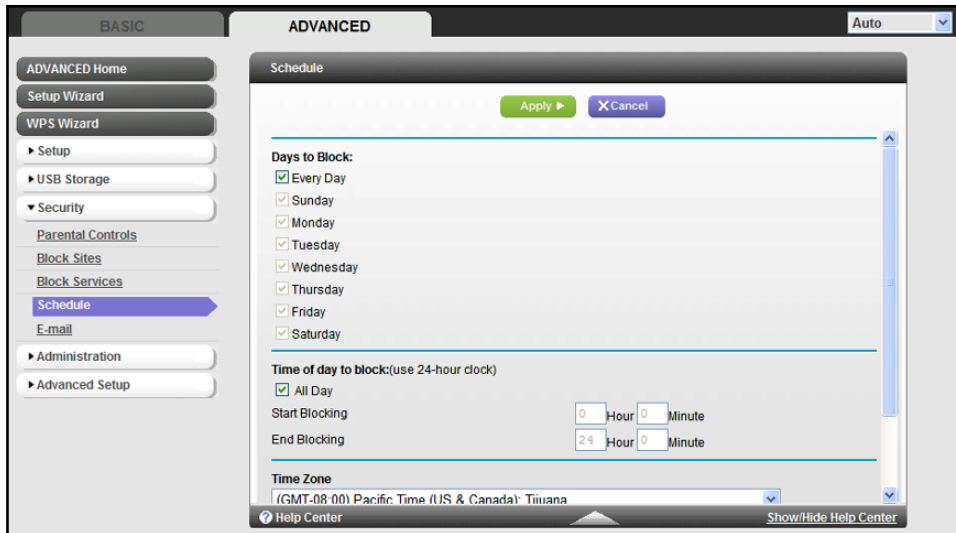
BASIC

ADVANCED

Auto

ADVANCED Home

Setup Wizard

WPS Wizard

▸ Setup

▸ USB Storage

▾ Security

Parental Controls

Block Sites

Block Services

Schedule

E-mail

▸ Administration

▸ Advanced Setup

Schedule

Apply ▸

✕ Cancel

Days to Block:

Every Day

Sunday

Monday

Tuesday

Wednesday

Thursday

Friday

Saturday

Time of day to block:(use 24-hour clock)

All Day

Start Blocking 0 Hour 0 Minute

End Blocking 24 Hour 0 Minute

Time Zone

(GMT-08:00) Pacific Time (US & Canada); Tijuana

Help Center

Show/Hide Help Center